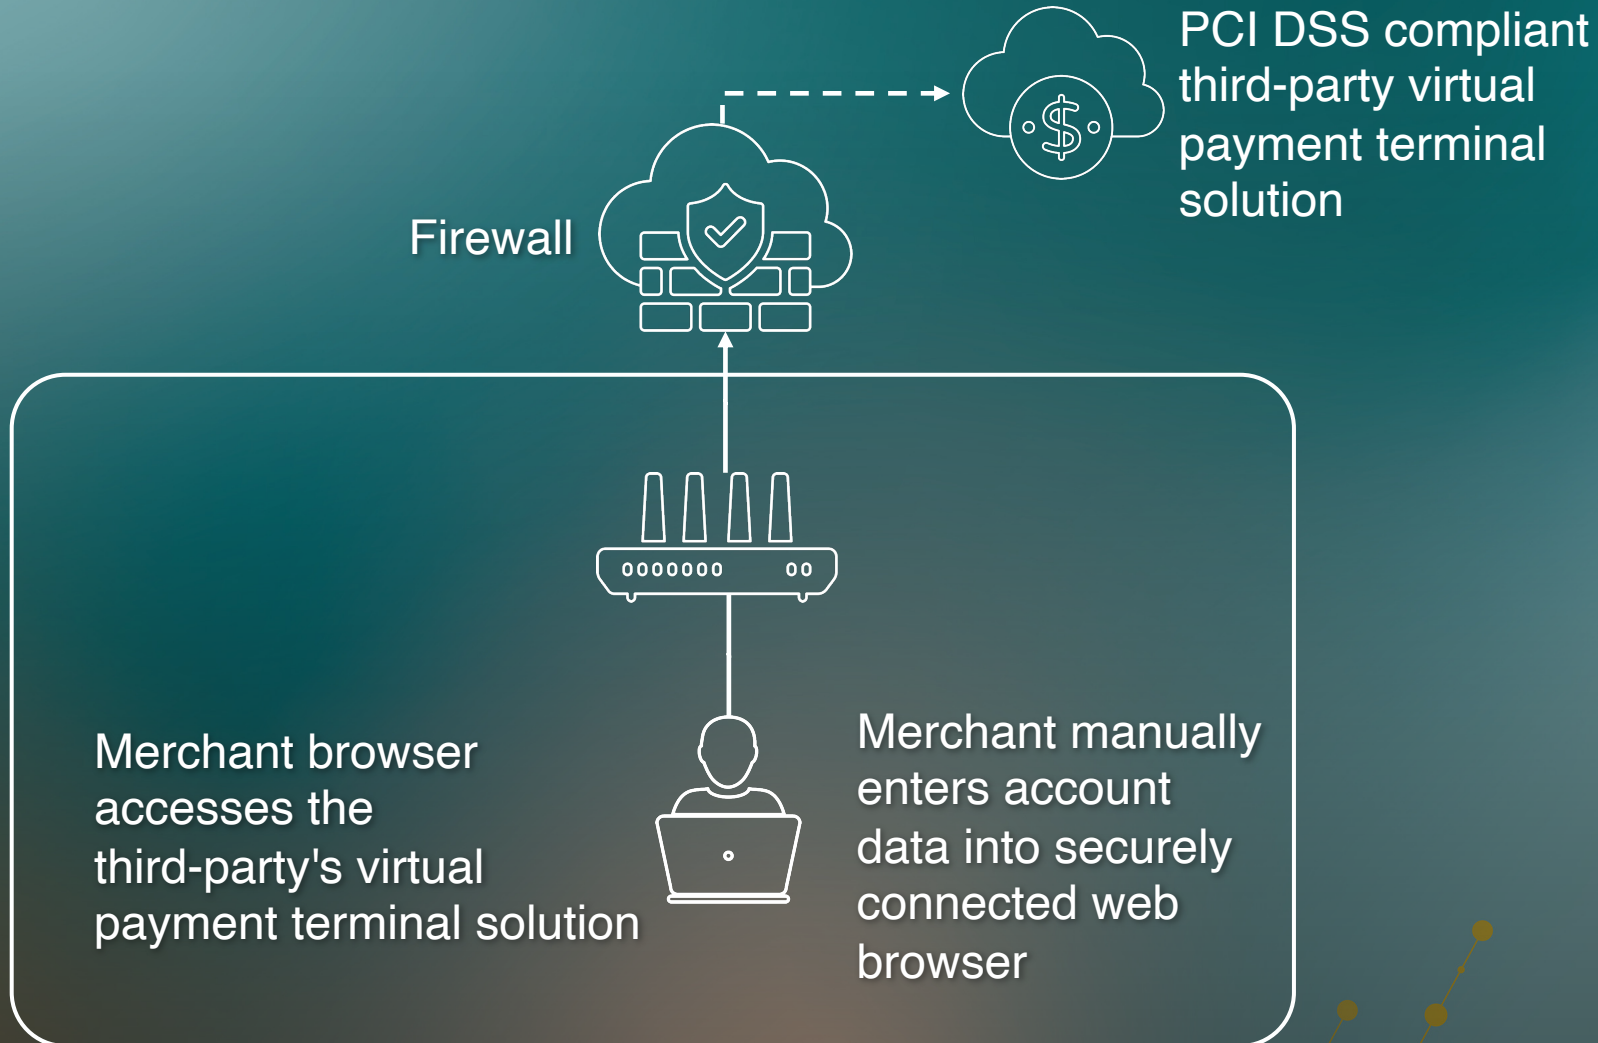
PCI DSS compliant third-party virtual payment terminal solution

Firewall

Merchant browser accesses the third-party's virtual payment terminal solution

Merchant manually enters account data into securely connected web browser